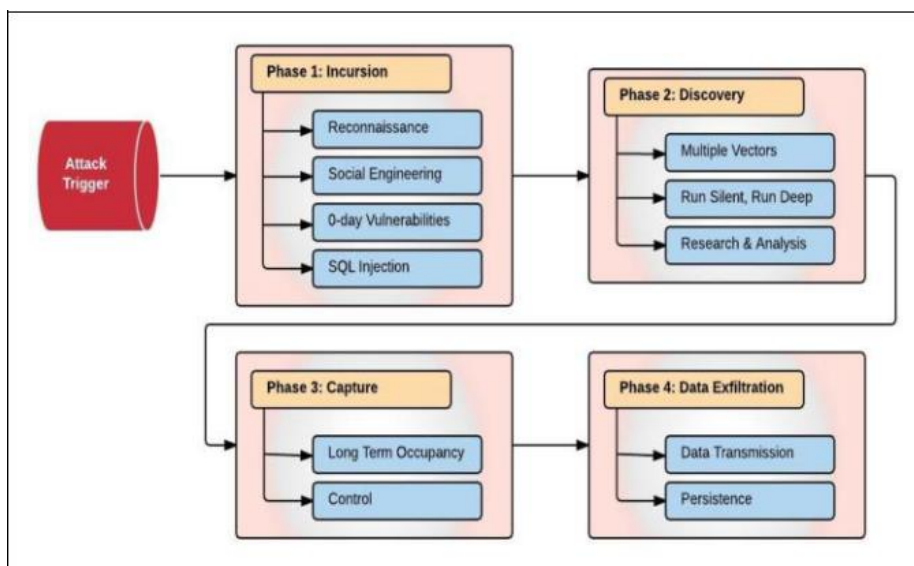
Attack Trigger

Phase 1: Incursion

Reconnaissance

Social Engineering

0-day Vulnerabilities

SQL Injection

Phase 2: Discovery

Multiple Vectors

Run Silent, Run Deep

Research & Analysis

Phase 3: Capture

Long Term Occupancy

Control

Phase 4: Data Exfiltration

Data Transmission

Persistence